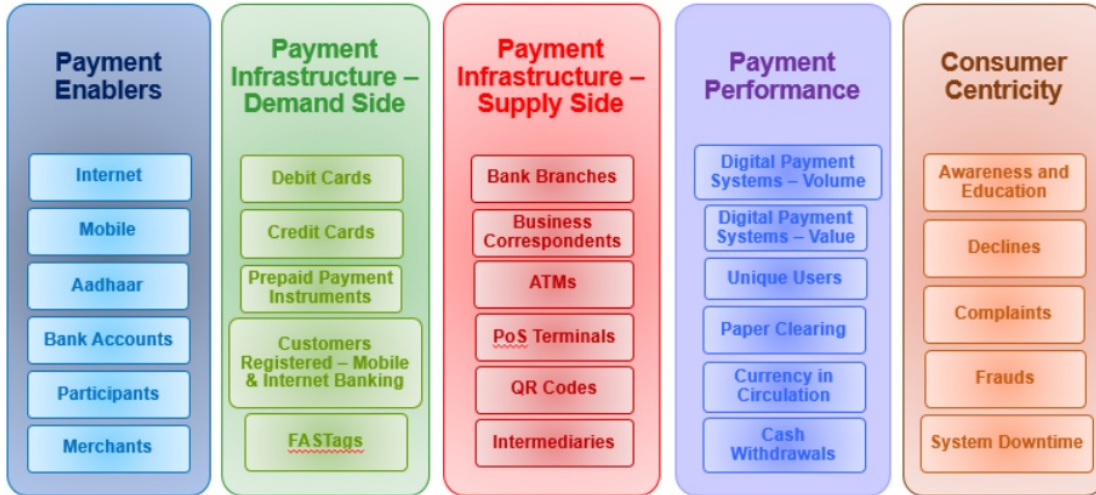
Payment Enablers

Internet

Mobile

Aadhaar

Bank Accounts

Participants

Merchants

Payment Infrastructure – Demand Side

Debit Cards

Credit Cards

Prepaid Payment Instruments

Customers Registered – Mobile & Internet Banking

FASTags

Payment Infrastructure – Supply Side

Bank Branches

Business Correspondents

ATMs

PoS Terminals

QR Codes

Intermediaries

Payment Performance

Digital Payment Systems – Volume

Digital Payment Systems – Value

Unique Users

Paper Clearing

Currency in Circulation

Cash Withdrawals

Consumer Centricity

Awareness and Education

Declines

Complaints

Frauds

System Downtime